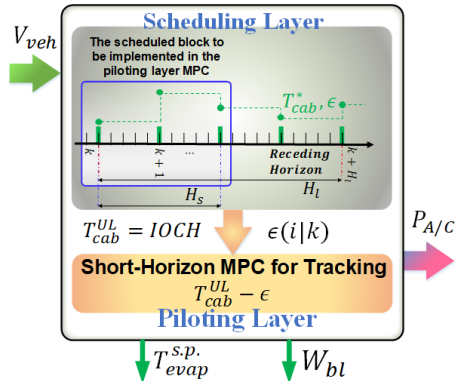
$V_{veh}$

Scheduling Layer

The scheduled block to be implemented in the piloting layer MPC

$T^{*}_{cab}, \epsilon$

$k$

$k+1$

...

Receding Horizon

$k+H_l$

$H_s$

$H_l$

$T^{UL}_{cab} = IOCH$

$\epsilon(i|k)$

$P_{A/C}$

Short-Horizon MPC for Tracking

$T^{UL}_{cab} - \epsilon$

Piloting Layer

$T^{s.p.}_{evap}$

$W_{bl}$